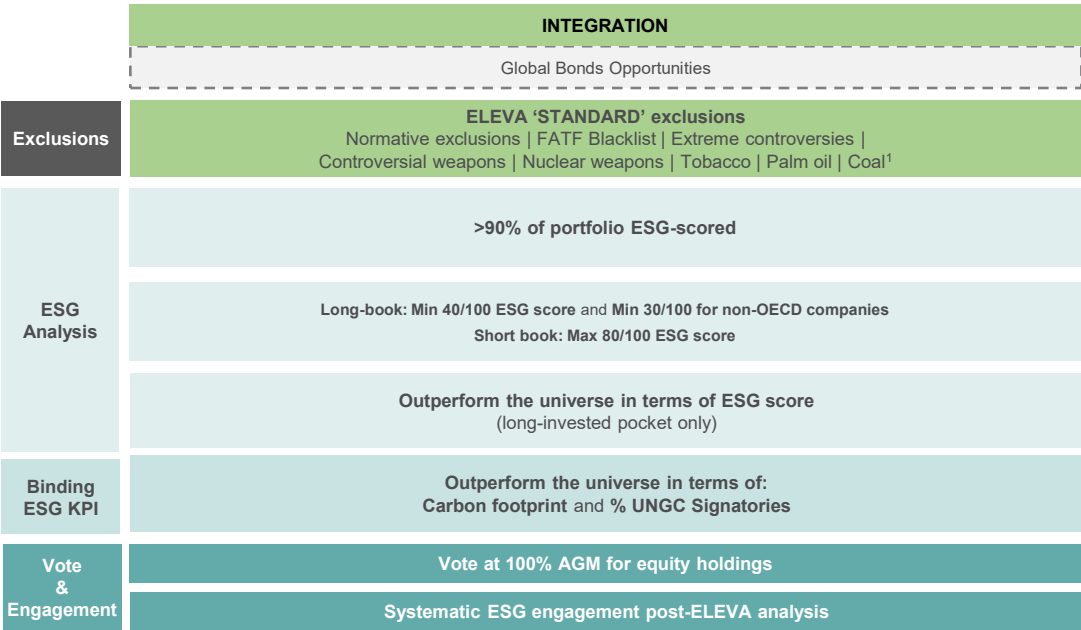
INTEGRATION

Global Bonds Opportunities

Exclusions

ELEVA ‘STANDARD’ exclusions
Normative exclusions | FATF Blacklist | Extreme controversies | Controversial weapons | Nuclear weapons | Tobacco | Palm oil | Coal$^1$

ESG Analysis

>90% of portfolio ESG-scored

Long-book: Min 40/100 ESG score and Min 30/100 for non-OECD companies
Short book: Max 80/100 ESG score

Outperform the universe in terms of ESG score
(long-invested pocket only)

Binding ESG KPI

Outperform the universe in terms of:
Carbon footprint and % UNGC Signatories

Vote & Engagement

Vote at 100% AGM for equity holdings

Systematic ESG engagement post-ELEVA analysis